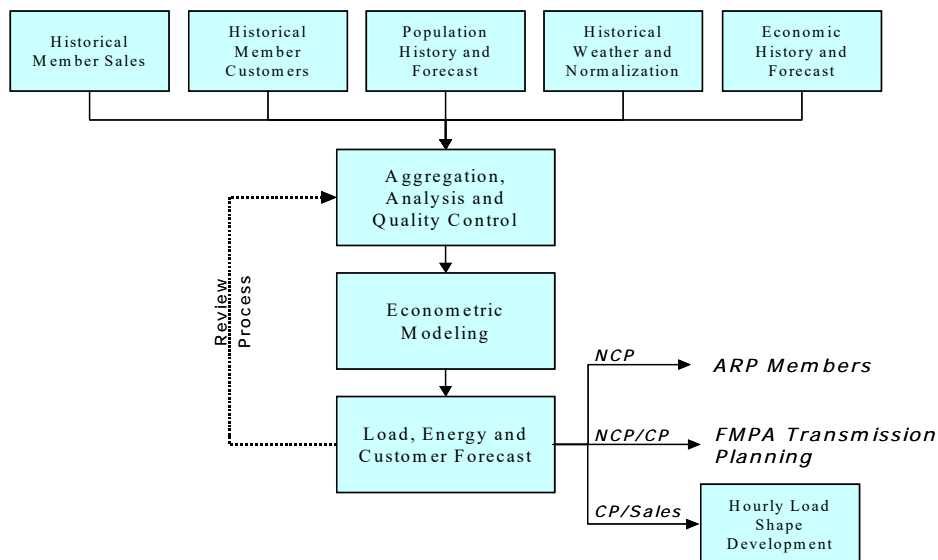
Historical Member Sales

Historical Member Customers

Population History and Forecast

Historical Weather and Normalization

Economic History and Forecast

Aggregation, Analysis and Quality Control

Review Process

Econometric Modeling

Load, Energy and Customer Forecast

NCP

ARP Members

NCP/CP

FMPA Transmission Planning

CP/Sales

Hourly Load Shape Development